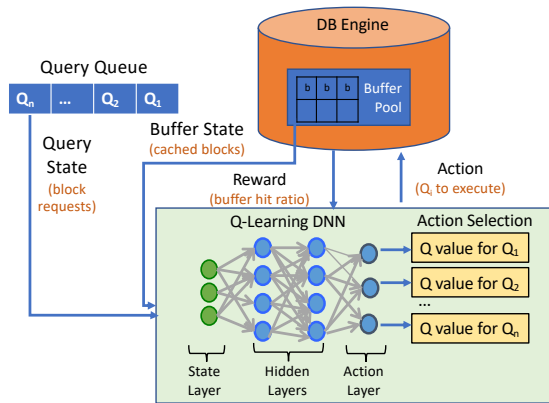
DB Engine

Query Queue

$Q_n$ ... $Q_2$ $Q_1$

b b b Buffer Pool

Query State (block requests)

Buffer State (cached blocks)

Reward (buffer hit ratio)

Action ($Q_i$ to execute)

Q-Learning DNN

Action Selection

Q value for $Q_1$

Q value for $Q_2$

...

Q value for $Q_n$

State Layer

Hidden Layers

Action Layer